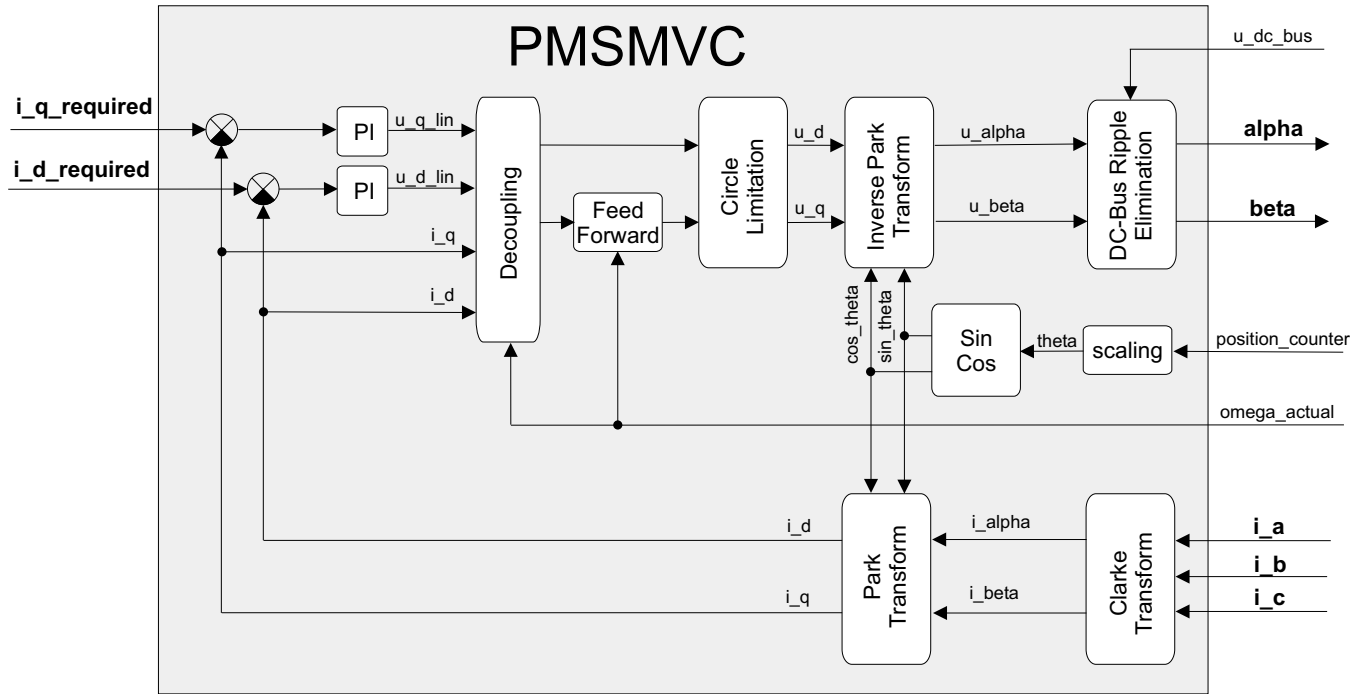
PMSMVC

u_dc_bus

i_q_required

i_d_required

PI

u_q_lin

PI

u_d_lin

Decoupling

i_q

i_d

Feed Forward

Circle Limitation

u_d

u_q

Inverse Park Transform

u_alpha

u_beta

DC-Bus Ripple Elimination

alpha

beta

cos_theta

sin_theta

Sin Cos

theta

scaling

position_counter

omega_actual

i_d

i_q

Park Transform

i_alpha

i_beta

Clarke Transform

i_a

i_b

i_c